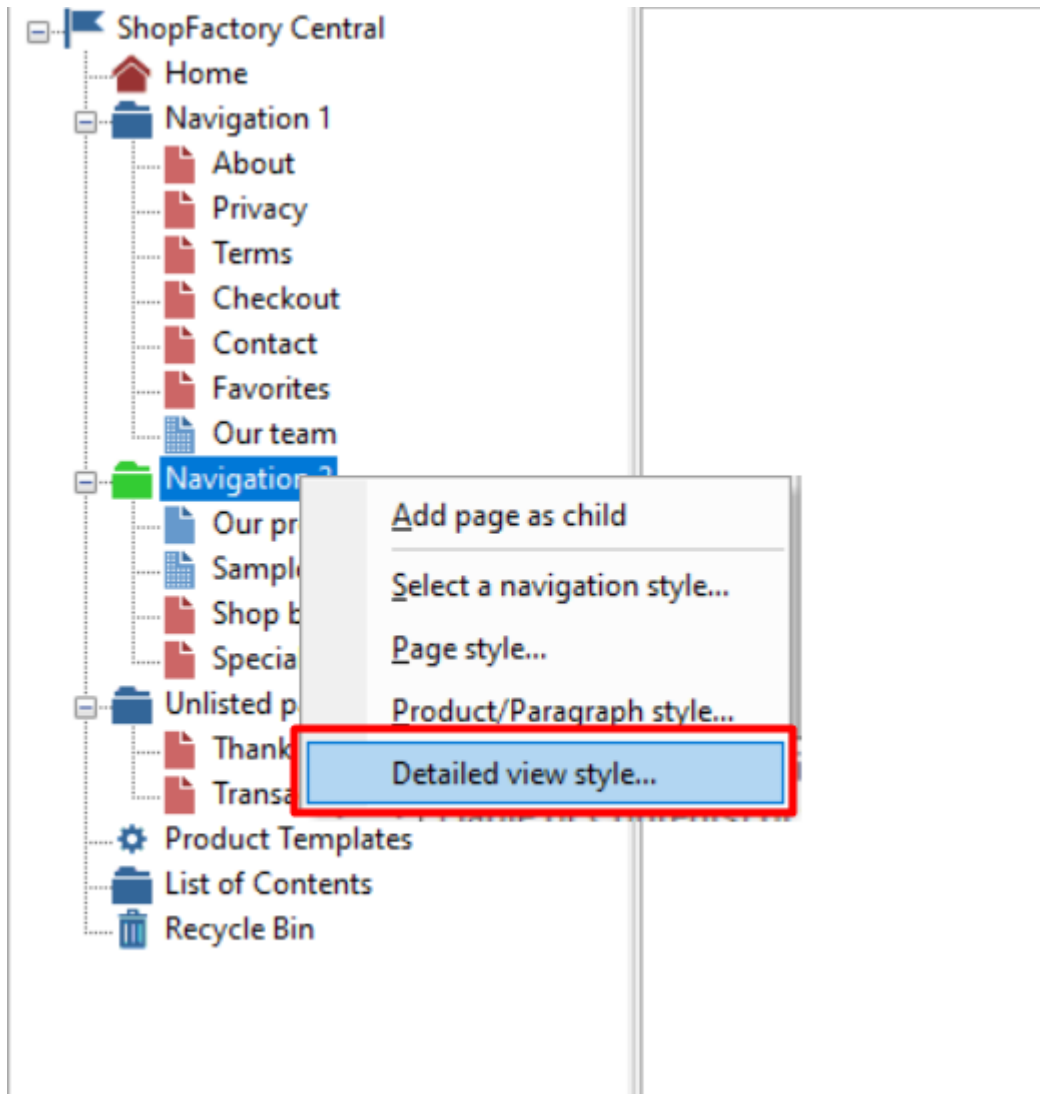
ShopFactory Central
Home
Navigation 1
About
Privacy
Terms
Checkout
Contact
Favorites
Our team
Navigation 2
Our pr
Sampl
Shop b
Specia
Unlisted p
Thank
Transa
Product Templates
List of Contents
Recycle Bin

Add page as child
Select a navigation style...
Page style...
Product/Paragraph style...
Detailed view style...